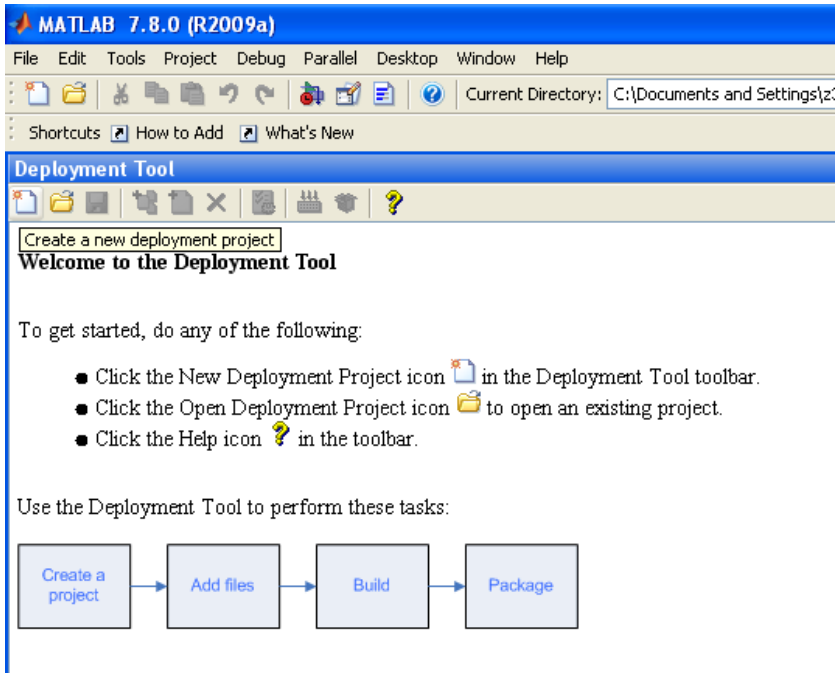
MATLAB 7.8.0 (R2009a)

File Edit Tools Project Debug Parallel Desktop Window Help

Current Directory: C:\Documents and Settings\z

Shortcuts How to Add What's New

Deployment Tool

Create a new deployment project

Welcome to the Deployment Tool

To get started, do any of the following:

- Click the New Deployment Project icon in the Deployment Tool toolbar.
- Click the Open Deployment Project icon to open an existing project.
- Click the Help icon in the toolbar.

Use the Deployment Tool to perform these tasks:

Create a project → Add files → Build → Package